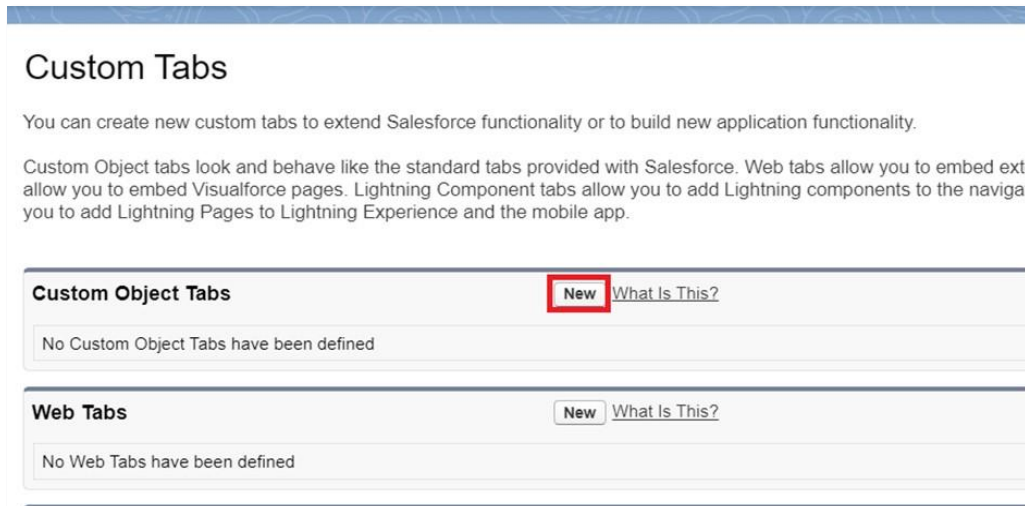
Custom Tabs

You can create new custom tabs to extend Salesforce functionality or to build new application functionality.

Custom Object tabs look and behave like the standard tabs provided with Salesforce. Web tabs allow you to embed ext allow you to embed Visualforce pages. Lightning Component tabs allow you to add Lightning components to the naviga you to add Lightning Pages to Lightning Experience and the mobile app.

Custom Object Tabs New What Is This?

No Custom Object Tabs have been defined

Web Tabs New What Is This?

No Web Tabs have been defined